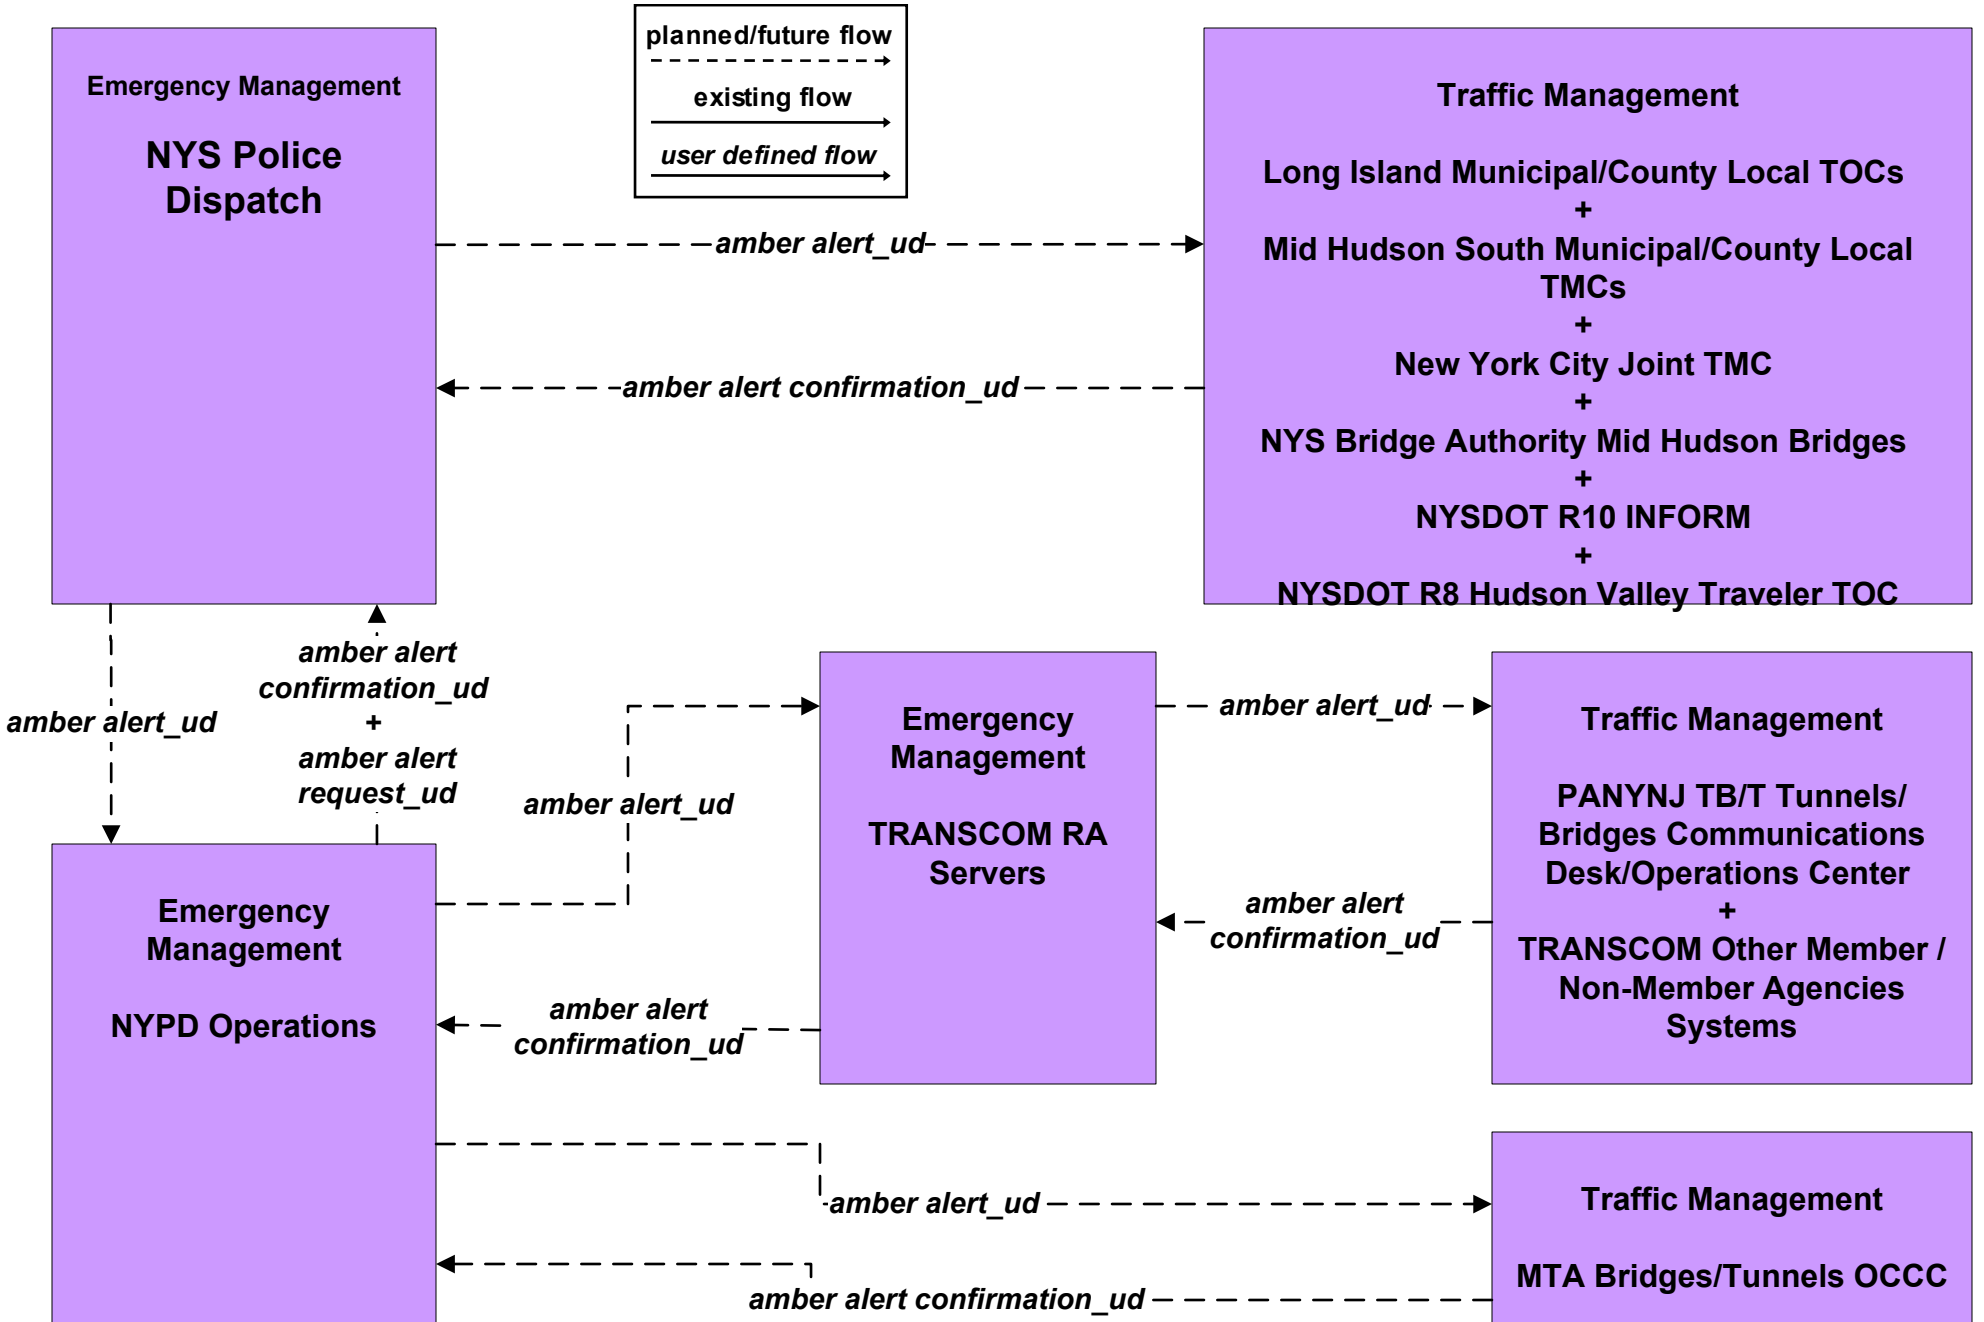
planned/future flow

existing flow

user defined flow

Emergency Management

NYS Police Dispatch

Traffic Management

Long Island Municipal/County Local TOCs
+
Mid Hudson South Municipal/County Local TMCs
+
New York City Joint TMC
+
NYS Bridge Authority Mid Hudson Bridges
+
NYSDOT R10 INFORM
+
NYSDOT R8 Hudson Valley Traveler TOC

amber alert_ud

amber alert confirmation_ud

amber alert_ud

amber alert confirmation_ud
+
amber alert request_ud

amber alert_ud

Emergency Management

TRANSCOM RA Servers

amber alert_ud

Traffic Management

PANYNJ TB/T Tunnels/ Bridges Communications Desk/Operations Center
+
TRANSCOM Other Member / Non-Member Agencies Systems

amber alert confirmation_ud

Emergency Management

NYPD Operations

amber alert confirmation_ud

amber alert_ud

Traffic Management

MTA Bridges/Tunnels OCCC

amber alert confirmation_ud